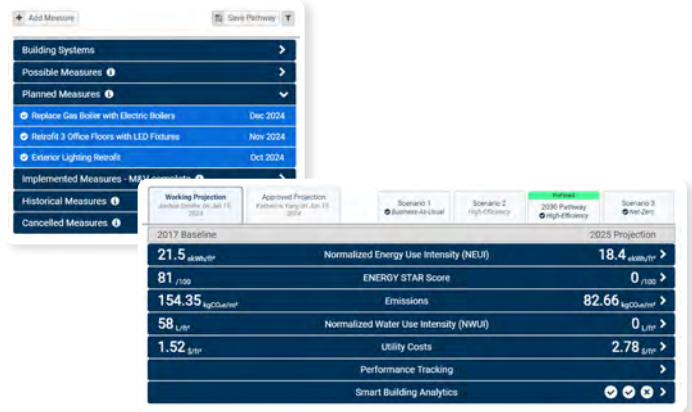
+ Add Measure

Save Pathway

Building Systems

Possible Measures

Planned Measures

Replace Gas Boiler with Electric Boilers Dec 2024

Retrofit 3 Office Floors with LED Fixtures Nov 2024

Exterior Lighting Retrofit Oct 2024

Implemented Measures - M&V complete

Historical Measures

Cancelled Measures

Working Projection
Jordan Smith on Jun 15 2024

Approved Projection
Katherine Yang on Jun 15 2024

Scenario 1
Business-As-Usual

Scenario 2
High-Efficiency

Preferred
2030 Pathway
High-Efficiency

Scenario 3
Net-Zero

2017 Baseline

2025 Projection

21.5 $_{kWh/ft^2}$ Normalized Energy Use Intensity (NEUI) 18.4 $_{kWh/ft^2}$

81 $_{/100}$ ENERGY STAR Score 0 $_{/100}$

154.35 $_{kgCO_2e/m^2}$ Emissions 82.66 $_{kgCO_2e/m^2}$

58 $_{L/ft^2}$ Normalized Water Use Intensity (NWUI) 0 $_{L/ft^2}$

1.52 $_{\$/ft^2}$ Utility Costs 2.78 $_{\$/ft^2}$

Performance Tracking

Smart Building Analytics